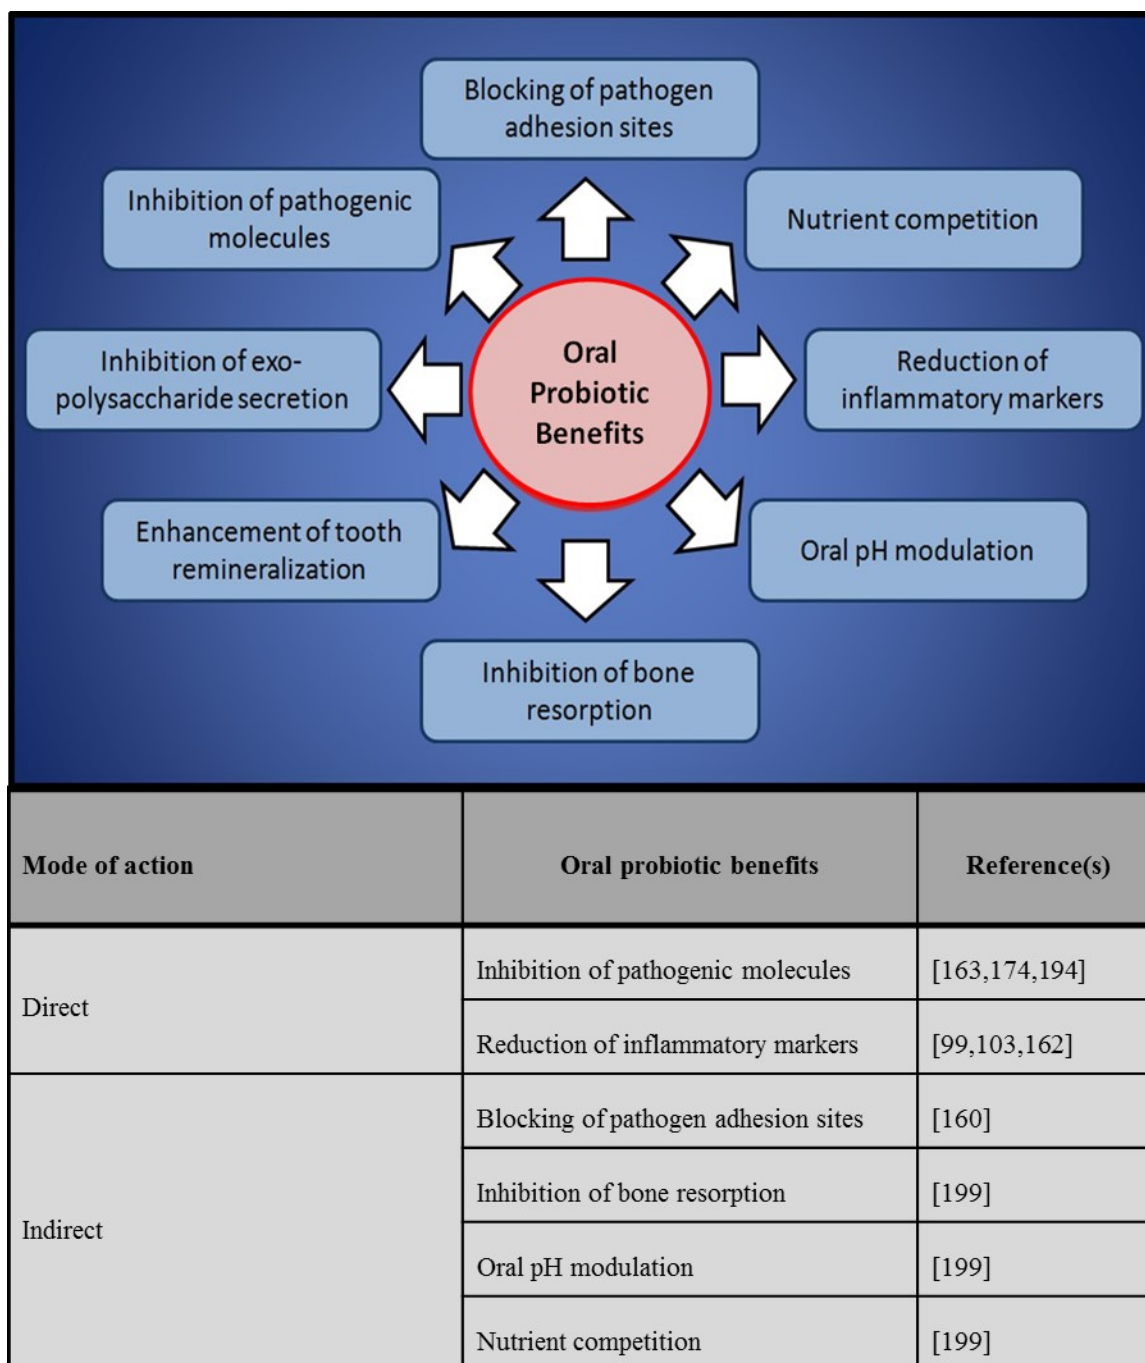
Blocking of pathogen adhesion sites

Inhibition of pathogenic molecules

Nutrient competition

Inhibition of exo-polysaccharide secretion

Oral Probiotic Benefits

Reduction of inflammatory markers

Enhancement of tooth remineralization

Oral pH modulation

Inhibition of bone resorption

| Mode of action | Oral probiotic benefits | Reference(s) |
|---|---|---|
| Direct | Inhibition of pathogenic molecules | [163,174,194] |
| | Reduction of inflammatory markers | [99,103,162] |
| Indirect | Blocking of pathogen adhesion sites | [160] |
| | Inhibition of bone resorption | [199] |
| | Oral pH modulation | [199] |
| | Nutrient competition | [199] |